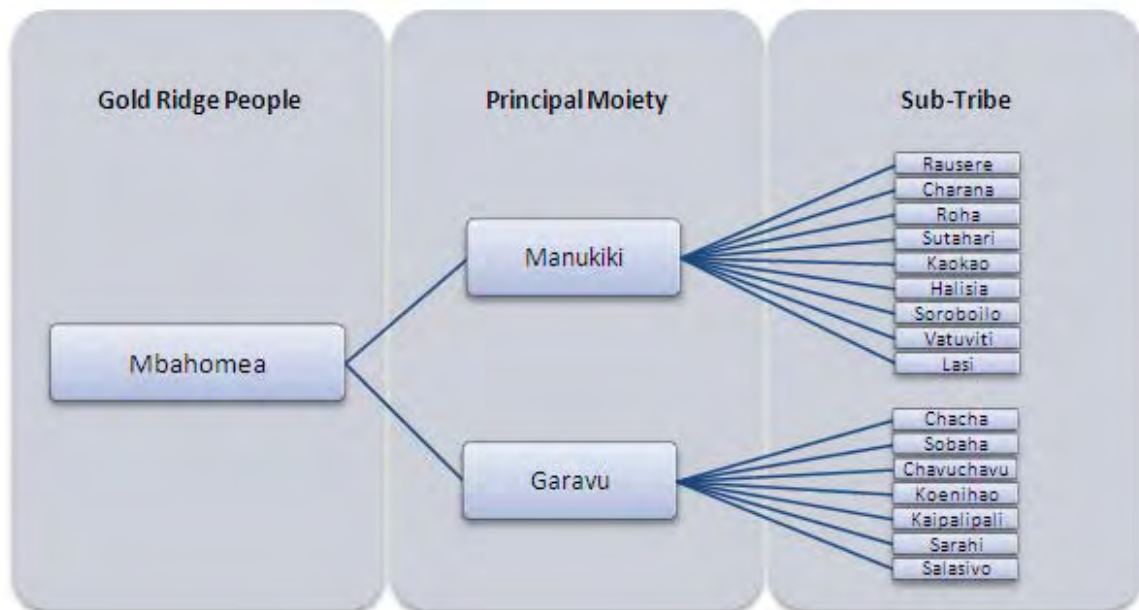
Gold Ridge People

Principal Moiety

Sub-Tribe

Mbahomea

Manukiki

Rausere
Charana
Roha
Sutahari
Kaokao
Halisia
Soroboilo
Vatuviti
Lasi

Garavu

Chacha
Sobaha
Chavuchavu
Koenihao
Kaipalipali
Sarahi
Salasivo